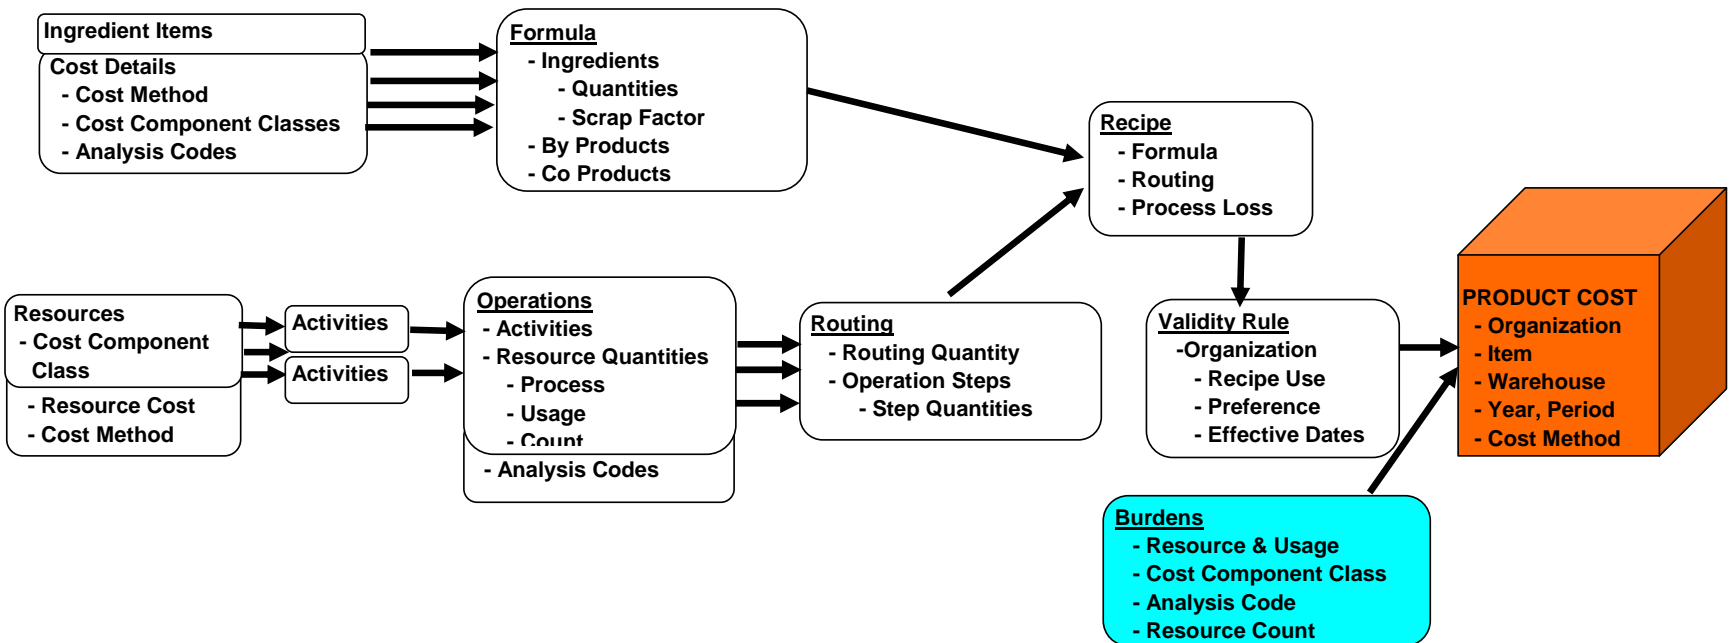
Ingredient Items

Cost Details
- Cost Method
- Cost Component Classes
- Analysis Codes

Formula
- Ingredients
- Quantities
- Scrap Factor
- By Products
- Co Products

Recipe
- Formula
- Routing
- Process Loss

Resources
- Cost Component Class
- Resource Cost
- Cost Method

Activities

Activities

Operations
- Activities
- Resource Quantities
- Process
- Usage
- Count
- Analysis Codes

Routing
- Routing Quantity
- Operation Steps
- Step Quantities

Validity Rule
-Organization
- Recipe Use
- Preference
- Effective Dates

PRODUCT COST
- Organization
- Item
- Warehouse
- Year, Period
- Cost Method

Burdens
- Resource & Usage
- Cost Component Class
- Analysis Code
- Resource Count